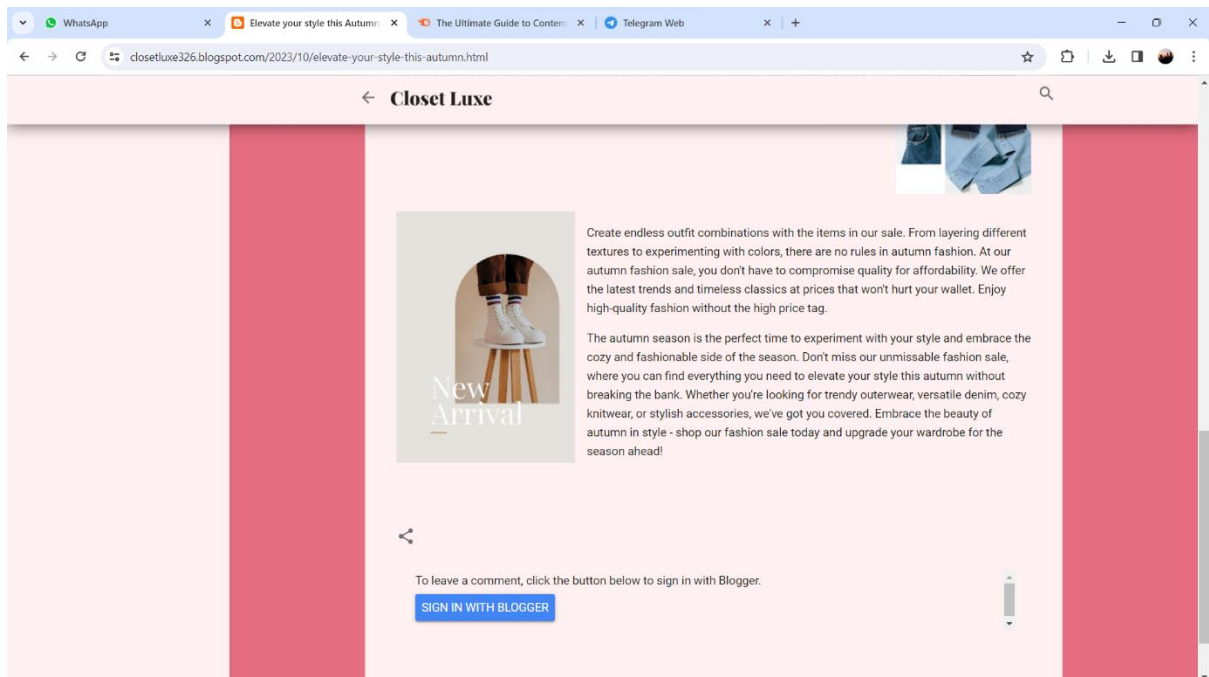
WhatsApp
Elevate your style this Autumn
The Ultimate Guide to Conten
Telegram Web

closetluxe326.blogspot.com/2023/10/elevate-your-style-this-autumn.html

Closet Luxe

New Arrival

Create endless outfit combinations with the items in our sale. From layering different textures to experimenting with colors, there are no rules in autumn fashion. At our autumn fashion sale, you don't have to compromise quality for affordability. We offer the latest trends and timeless classics at prices that won't hurt your wallet. Enjoy high-quality fashion without the high price tag.

The autumn season is the perfect time to experiment with your style and embrace the cozy and fashionable side of the season. Don't miss our unmissable fashion sale, where you can find everything you need to elevate your style this autumn without breaking the bank. Whether you're looking for trendy outerwear, versatile denim, cozy knitwear, or stylish accessories, we've got you covered. Embrace the beauty of autumn in style - shop our fashion sale today and upgrade your wardrobe for the season ahead!

To leave a comment, click the button below to sign in with Blogger.

SIGN IN WITH BLOGGER